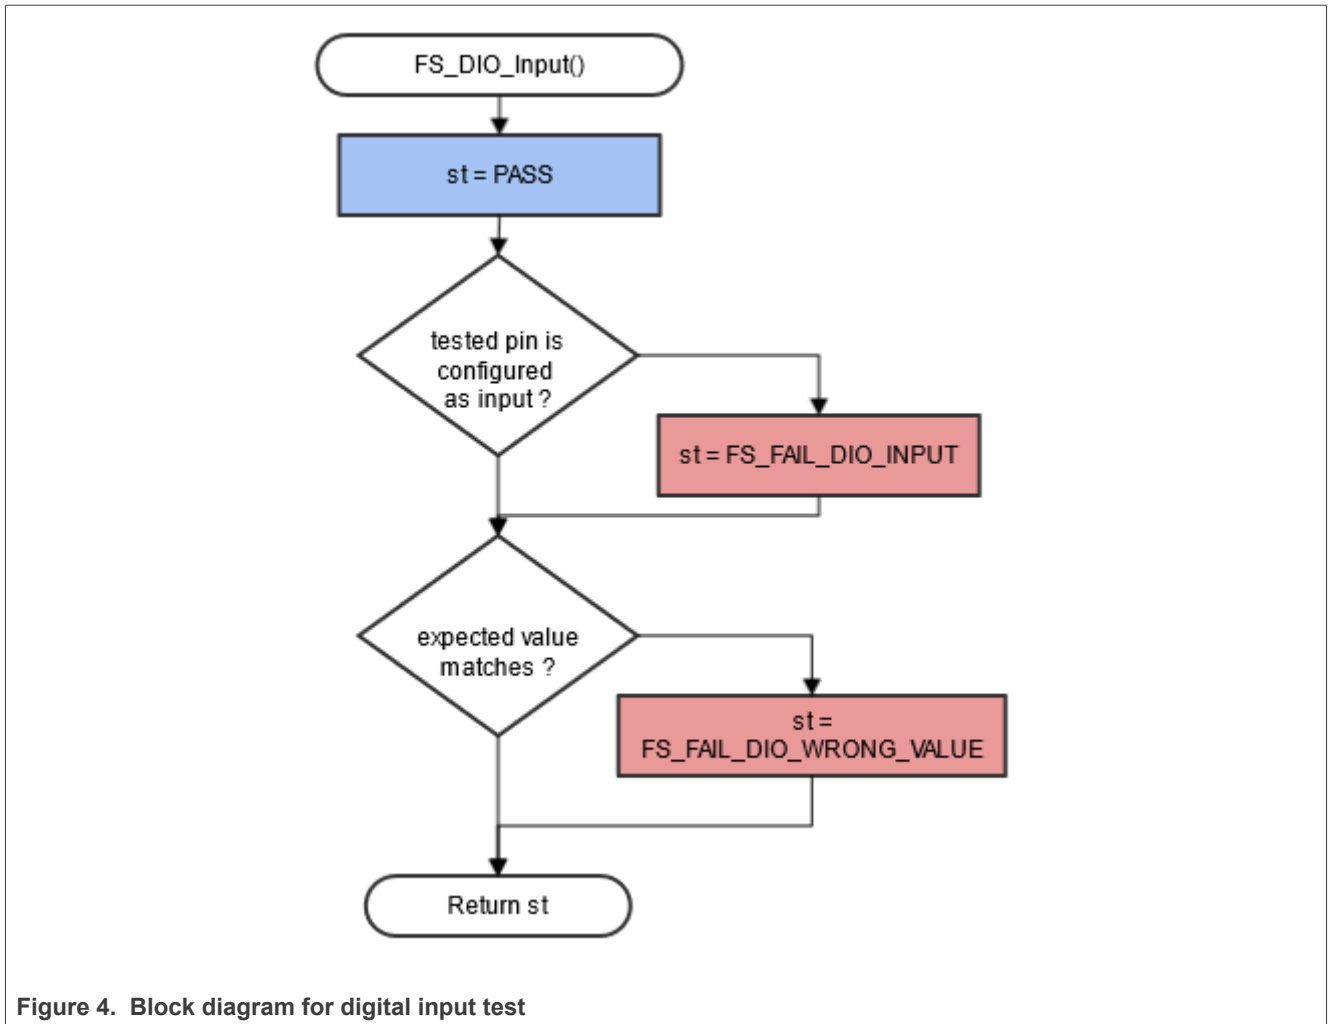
FS_DIO_Input()

st = PASS

tested pin is configured as input ?

st = FS_FAIL_DIO_INPUT

expected value matches ?

st = FS_FAIL_DIO_WRONG_VALUE

Return st

Figure 4. Block diagram for digital input test